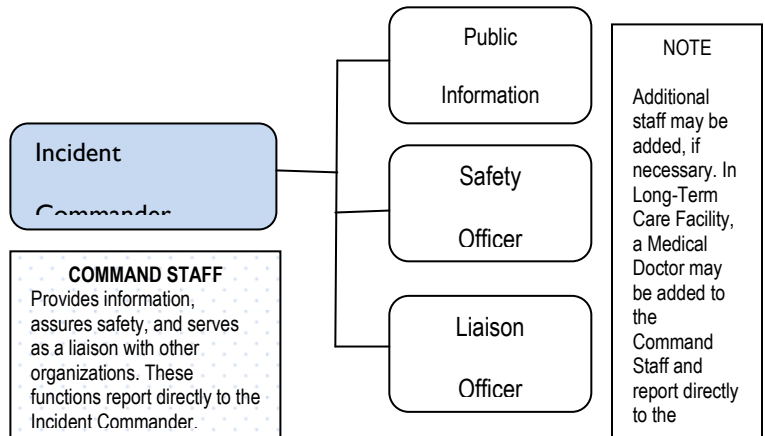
Incident

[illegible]

COMMAND STAFF
Provides information, assures safety, and serves as a liaison with other organizations. These functions report directly to the Incident Commander.

Public Information

Safety Officer

Liaison Officer

NOTE

Additional staff may be added, if necessary. In Long-Term Care Facility, a Medical Doctor may be added to the Command Staff and report directly to the